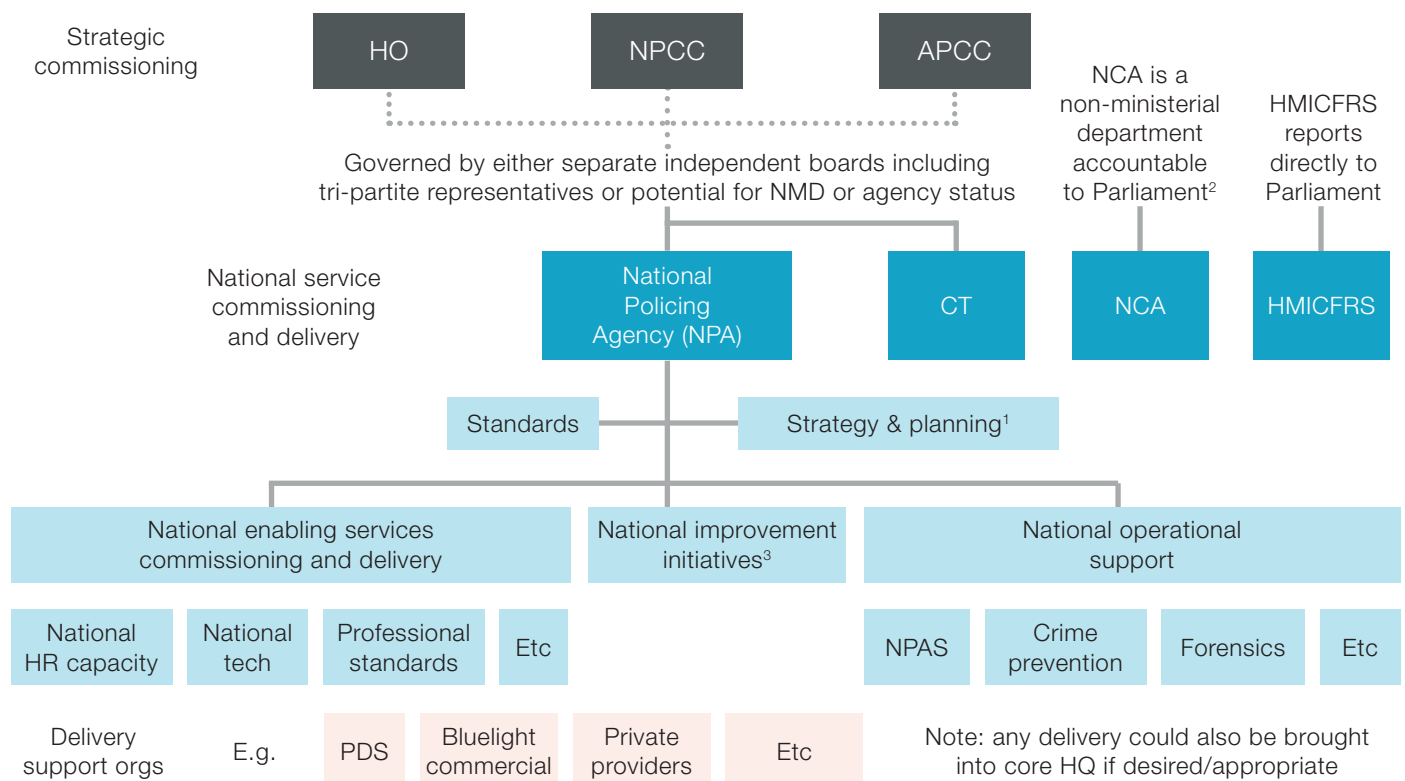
Strategic commissioning

HO

NPCC

APCC

NCA is a non-ministerial department accountable to Parliament$^2$

HMICFRS reports directly to Parliament

Governed by either separate independent boards including tri-partite representatives or potential for NMD or agency status

National service commissioning and delivery

National Policing Agency (NPA)

CT

NCA

HMICFRS

Standards

Strategy & planning$^1$

National enabling services commissioning and delivery

National improvement initiatives$^3$

National operational support

National HR capacity

National tech

Professional standards

Etc

NPAS

Crime prevention

Forensics

Etc

Delivery support orgs

E.g.

PDS

Bluelight commercial

Private providers

Etc

Note: any delivery could also be brought into core HQ if desired/appropriate